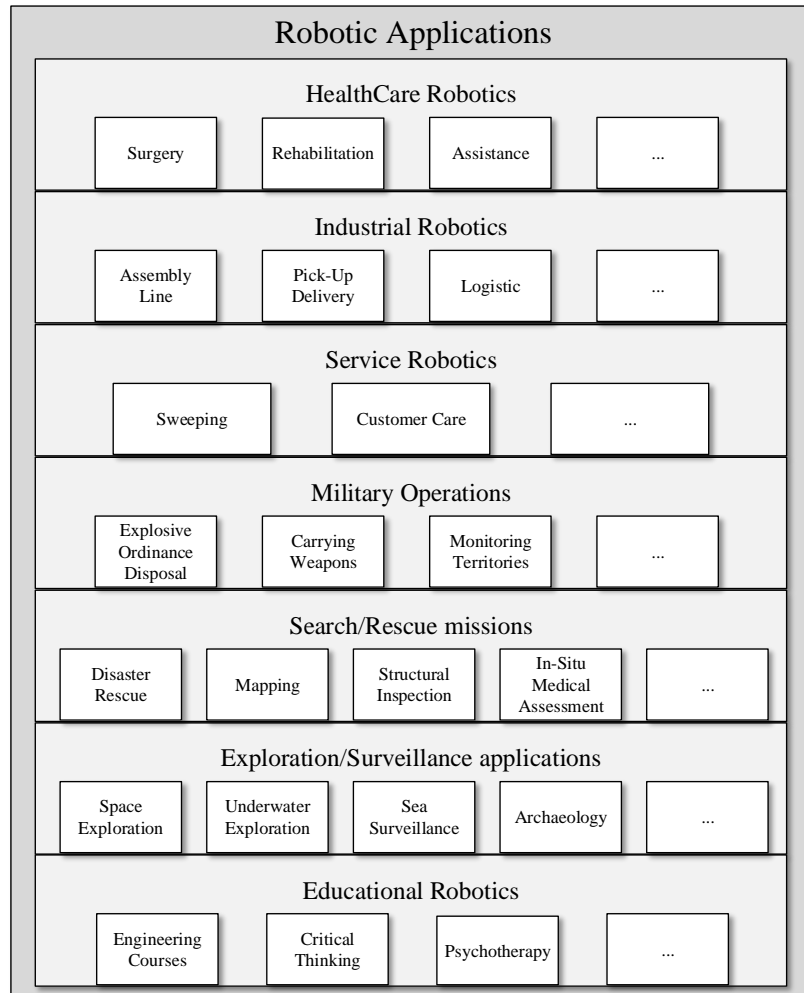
Robotic Applications

HealthCare Robotics

Surgery

Rehabilitation

Assistance

...

Industrial Robotics

Assembly Line

Pick-Up Delivery

Logistic

...

Service Robotics

Sweeping

Customer Care

...

Military Operations

Explosive Ordinance Disposal

Carrying Weapons

Monitoring Territories

...

Search/Rescue missions

Disaster Rescue

Mapping

Structural Inspection

In-Situ Medical Assessment

...

Exploration/Surveillance applications

Space Exploration

Underwater Exploration

Sea Surveillance

Archaeology

...

Educational Robotics

Engineering Courses

Critical Thinking

Psychotherapy

...